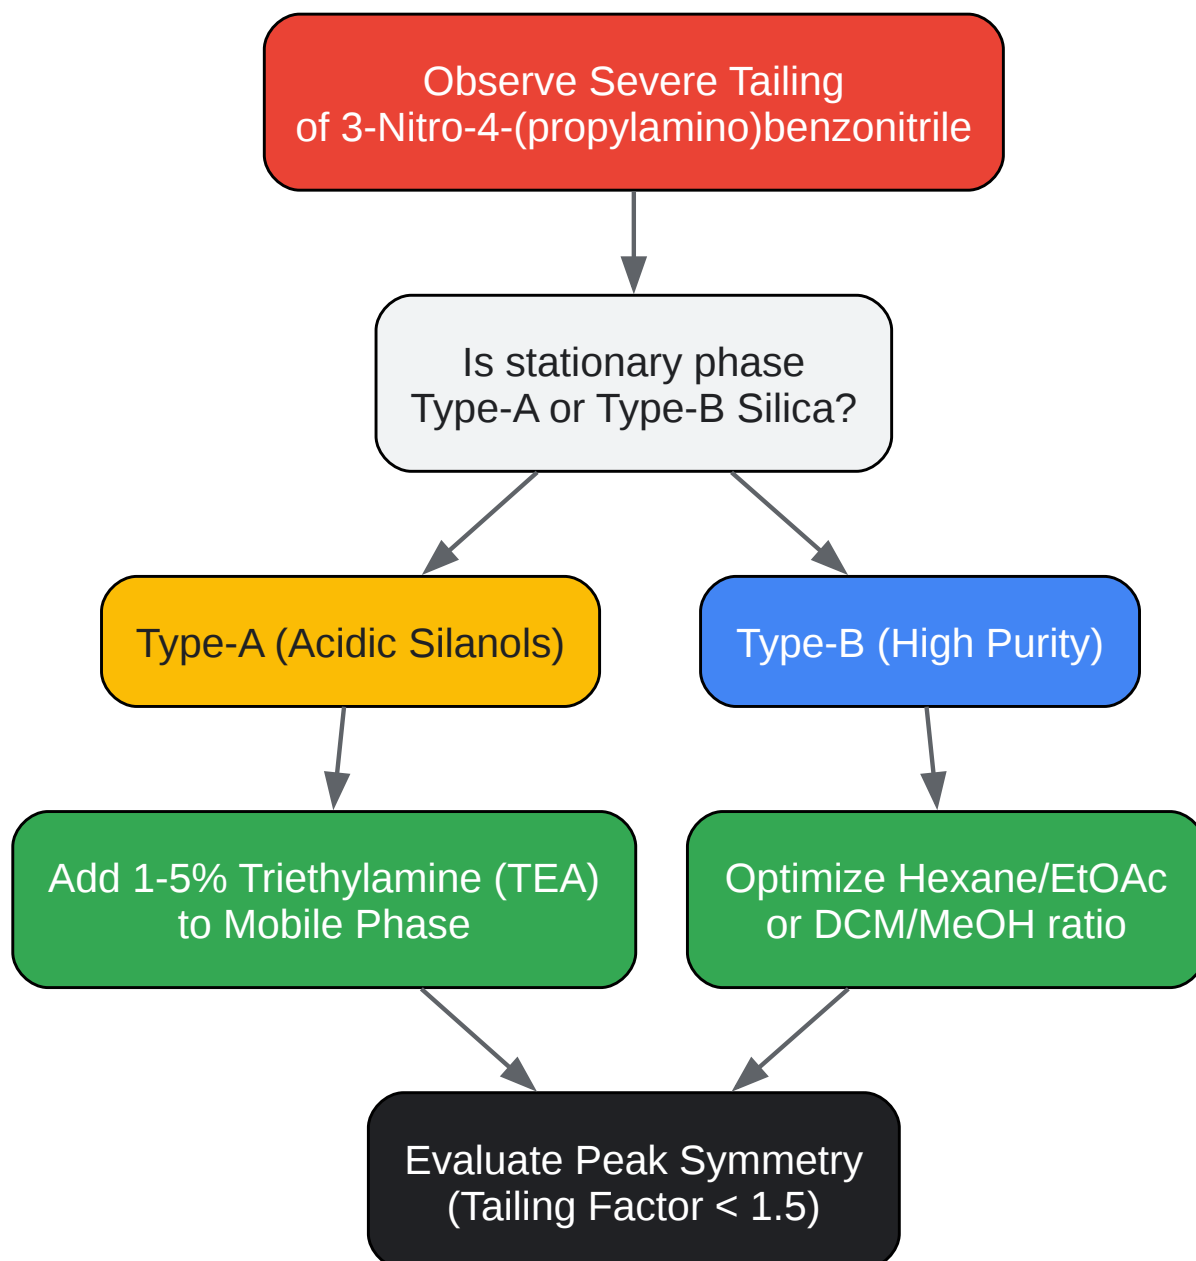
Observe Severe Tailing of 3-Nitro-4-(propylamino)benzonitrile

Is stationary phase Type-A or Type-B Silica?

Type-A (Acidic Silanols)

Type-B (High Purity)

Add 1-5% Triethylamine (TEA) to Mobile Phase

Optimize Hexane/EtOAc or DCM/MeOH ratio

Evaluate Peak Symmetry (Tailing Factor < 1.5)